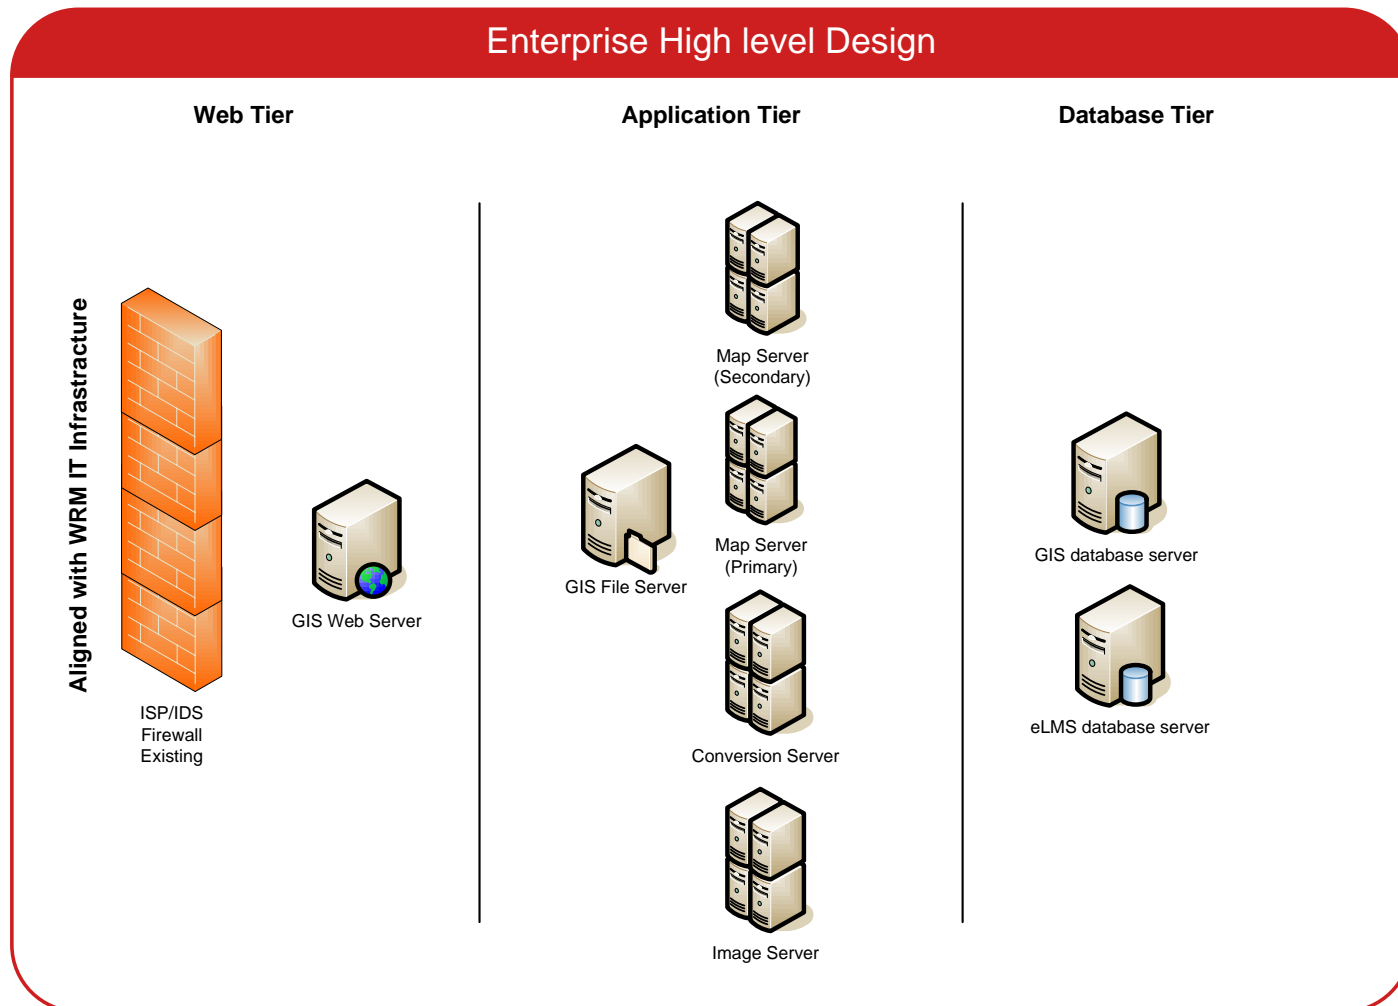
Enterprise High level Design

Web Tier

Application Tier

Database Tier

Aligned with WRM IT Infrastracture

ISP/IDS
Firewall
Existing

GIS Web Server

Map Server
(Secondary)

Map Server
(Primary)

GIS File Server

Conversion Server

Image Server

GIS database server

eLMS database server